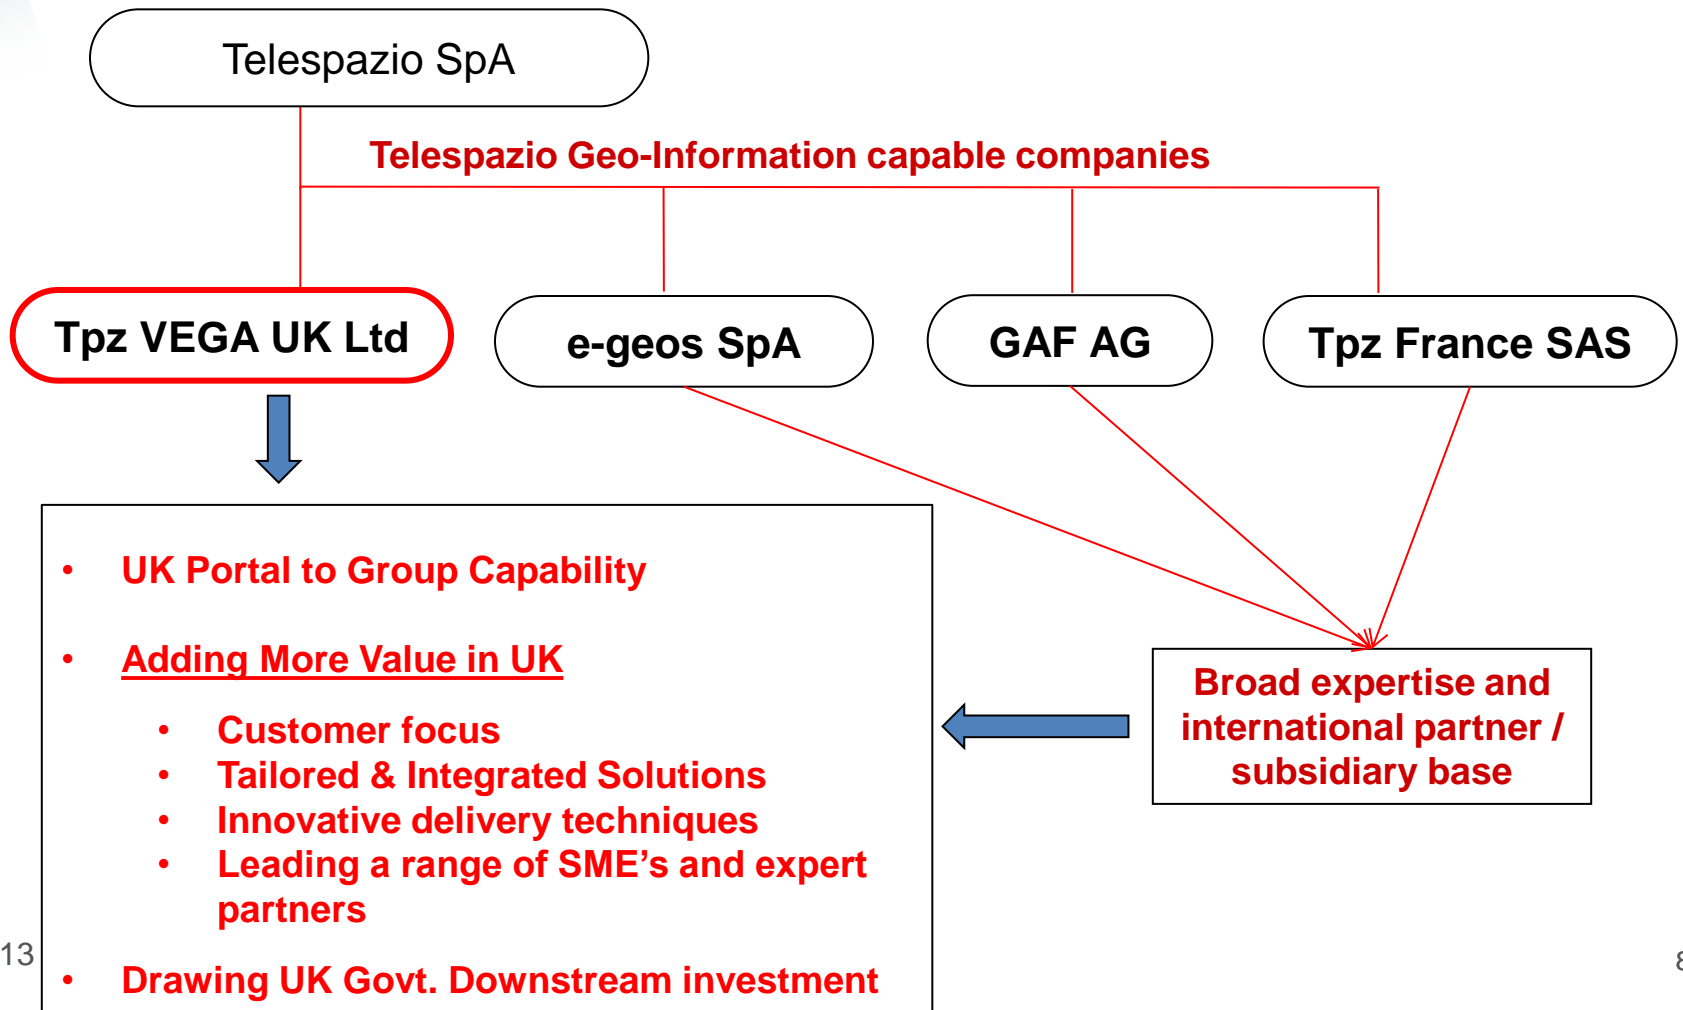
Telespazio SpA

Telespazio Geo-Information capable companies

Tpz VEGA UK Ltd

e-geos SpA

GAF AG

Tpz France SAS

- UK Portal to Group Capability
- Adding More Value in UK
  - Customer focus
  - Tailored & Integrated Solutions
  - Innovative delivery techniques
  - Leading a range of SME's and expert partners
- Drawing UK Govt. Downstream investment

Broad expertise and international partner / subsidiary base

13

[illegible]